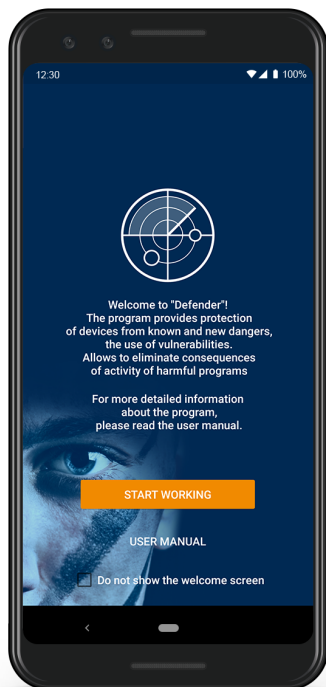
12:30 100%

Welcome to "Defender"!
The program provides protection of devices from known and new dangers, the use of vulnerabilities.
Allows to eliminate consequences of activity of harmful programs

For more detailed information about the program, please read the user manual.

START WORKING

USER MANUAL

Do not show the welcome screen